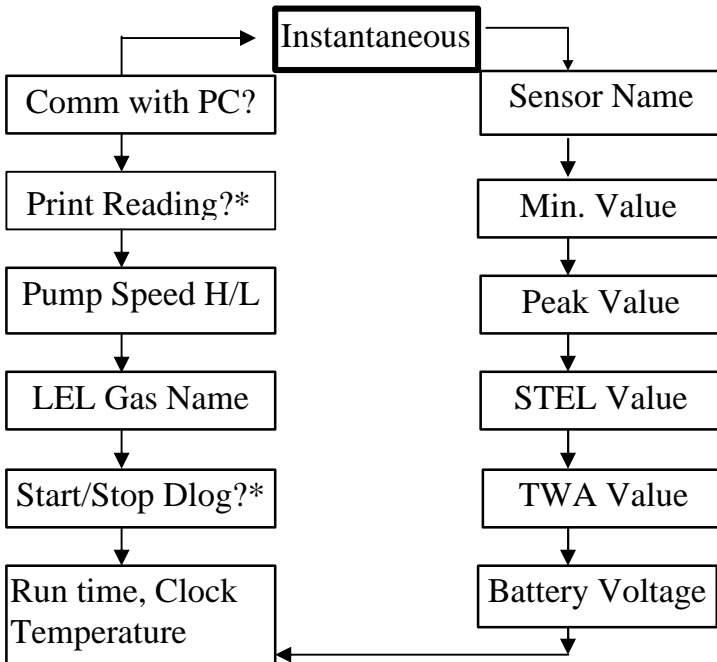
Instantaneous

Sensor Name

Min. Value

Peak Value

STEL Value

TWA Value

Battery Voltage

Run time, Clock Temperature

Start/Stop Dlog?*

LEL Gas Name

Pump Speed H/L

Print Reading?*

Comm with PC?